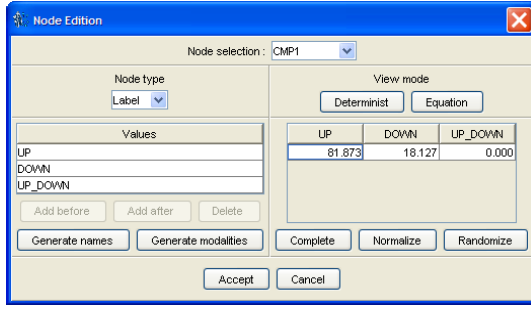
Node Edition

Node selection : CMP1

Node type

Label

View mode

Determinist | Equation

| Values |
|---|
| UP |
| DOWN |
| UP_DOWN |

Add before | Add after | Delete

| UP | DOWN | UP_DOWN |
|---|---|---|
| 81.873 | 18.127 | 0.000 |

Generate names | Generate modalities | Complete | Normalize | Randomize

Accept | Cancel